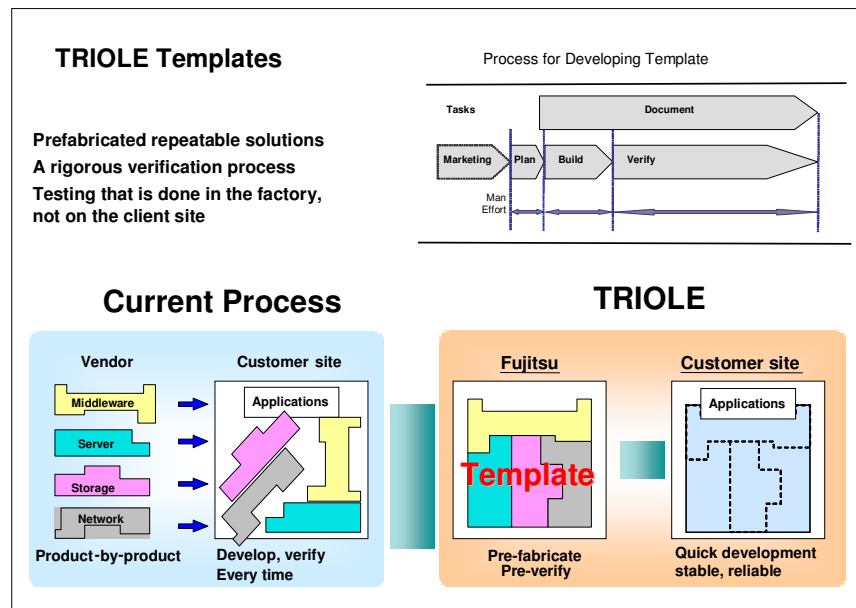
TRIOLE Templates

Process for Developing Template

Tasks

Document

Marketing

Plan

Build

Verify

Man Effort

Prefabricated repeatable solutions

A rigorous verification process

Testing that is done in the factory, not on the client site

Current Process

TRIOLE

Vendor

Customer site

Middleware

Server

Storage

Network

Applications

Product-by-product

Develop, verify Every time

Fujitsu

Customer site

Template

Applications

Pre-fabricate Pre-verify

Quick development stable, reliable